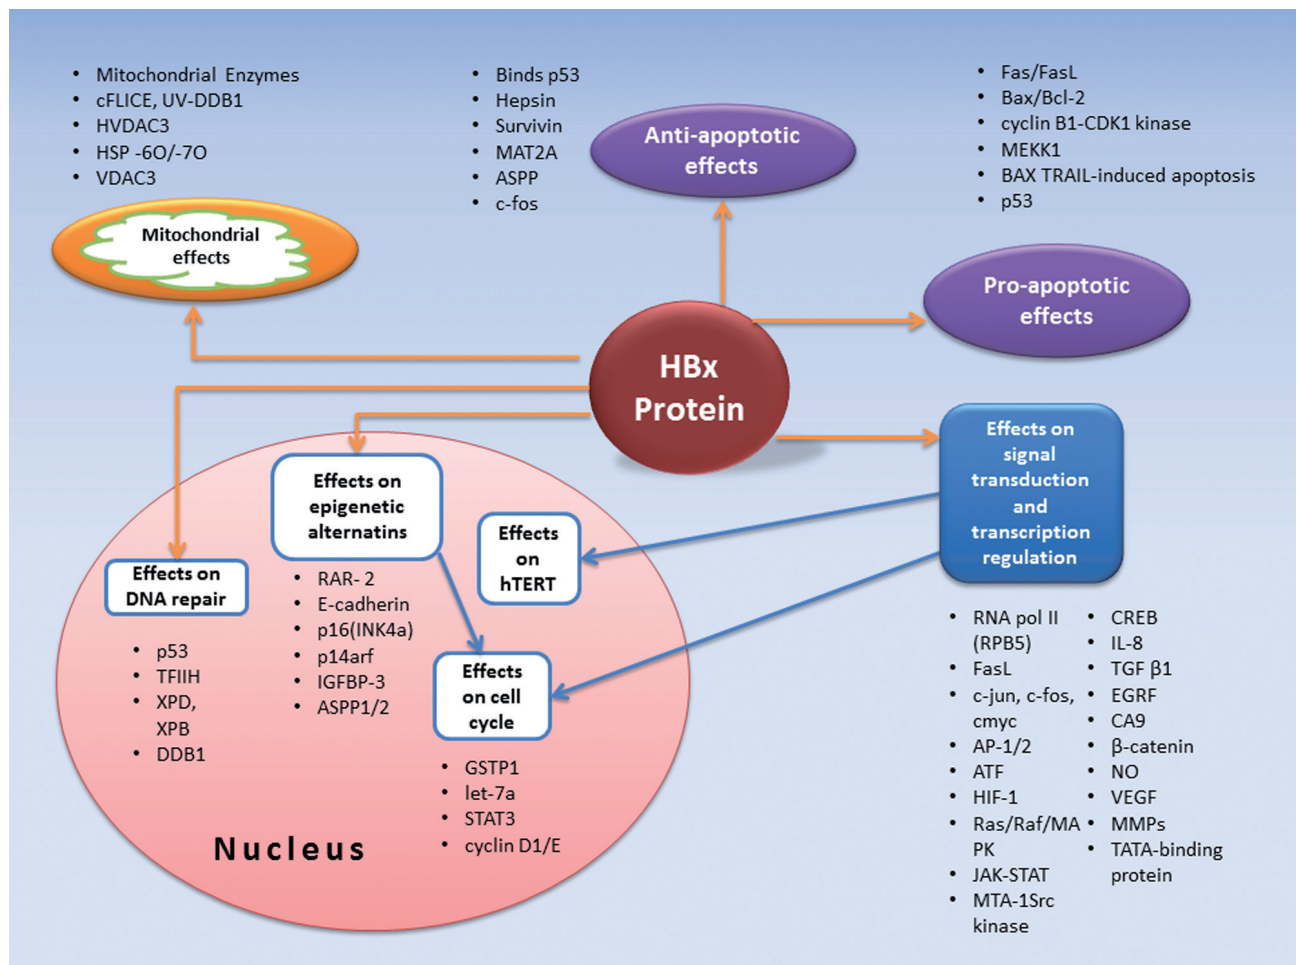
- Mitochondrial Enzymes
- cFLICE, UV-DDB1
- HVDAC3
- HSP -60/-70
- VDAC3

Mitochondrial effects

- Binds p53
- Hepsin
- Survivin
- MAT2A
- ASPP
- c-fos

Anti-apoptotic effects

- Fas/FasL
- Bax/Bcl-2
- cyclin B1-CDK1 kinase
- MEKK1
- BAX TRAIL-induced apoptosis
- p53

Pro-apoptotic effects

HBx Protein

Effects on signal transduction and transcription regulation

- RNA pol II (RPB5)
- FasL
- c-jun, c-fos, cmyc
- AP-1/2
- ATF
- HIF-1
- Ras/Raf/MAPK
- JAK-STAT
- MTA-1Src kinase

- CREB
- IL-8
- TGF β1
- EGRF
- CA9
- β-catenin
- NO
- VEGF
- MMPs
- TATA-binding protein

Effects on epigenetic alternatins

- RAR- 2
- E-cadherin
- p16(INK4a)
- p14arf
- IGFBP-3
- ASPP1/2

Effects on hTERT

Effects on DNA repair

- p53
- TFIIH
- XPD, XPB
- DDB1

Effects on cell cycle

- GSTP1
- let-7a
- STAT3
- cyclin D1/E

Nucleus